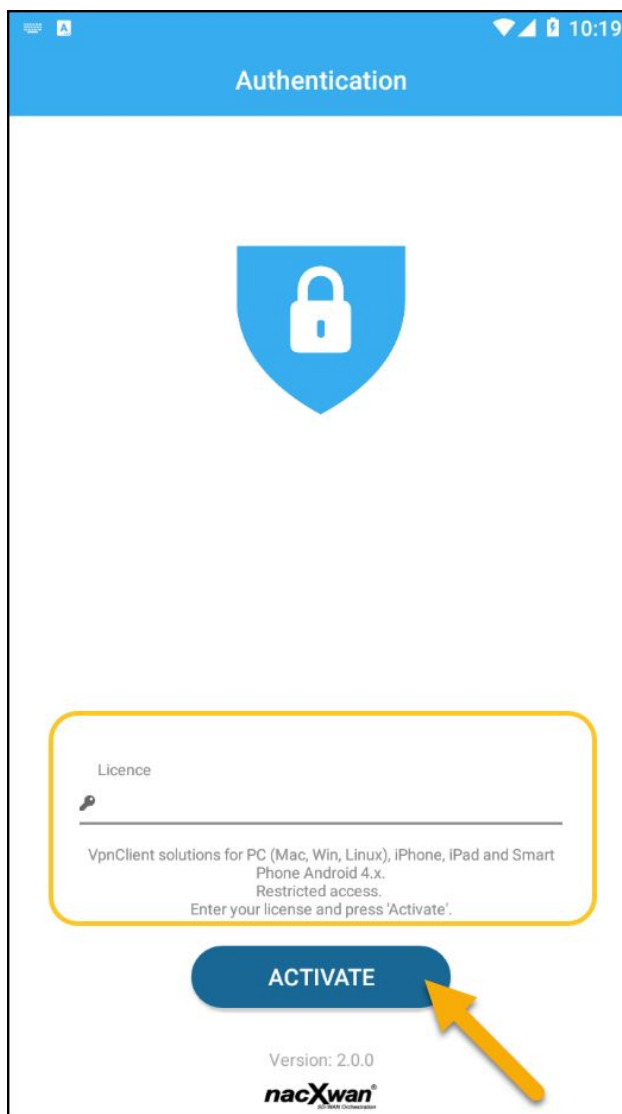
10:19

Authentication

Licence

VpnClient solutions for PC (Mac, Win, Linux), iPhone, iPad and Smart Phone Android 4.x.
Restricted access.
Enter your license and press 'Activate'.

ACTIVATE

Version: 2.0.0

nacXwan®
SD-WAN Orchestration